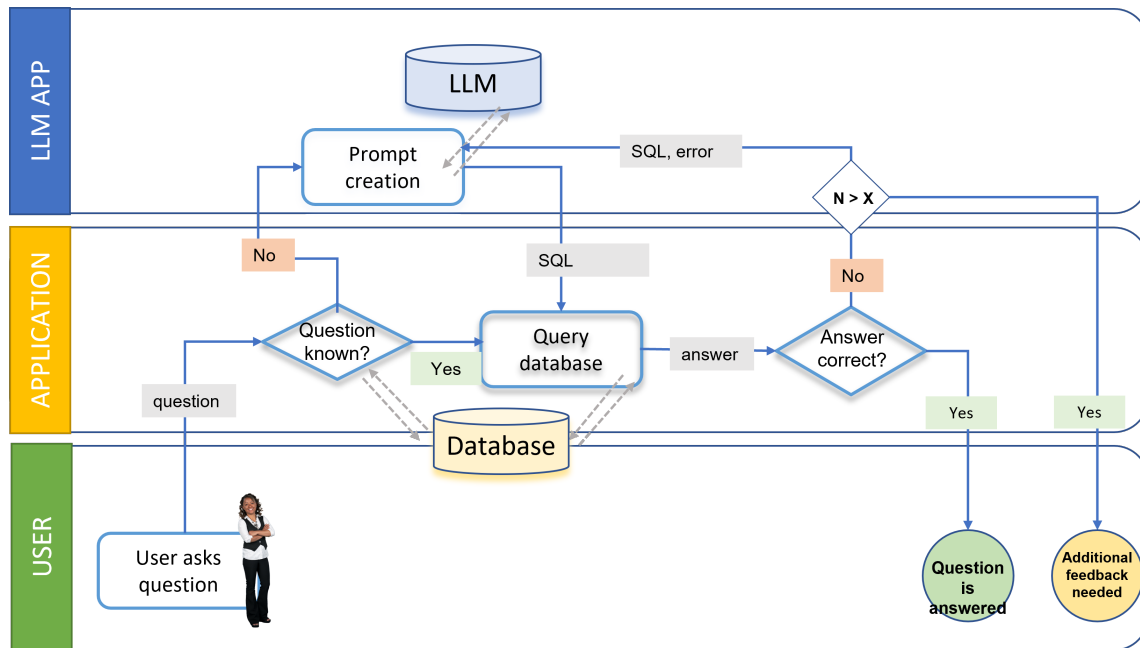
LLM APP

LLM

Prompt creation

SQL, error

N > X

APPLICATION

No

SQL

No

Question known?

Query database

answer

Answer correct?

Yes

question

Database

Yes

Yes

USER

User asks question

Question is answered

Additional feedback needed